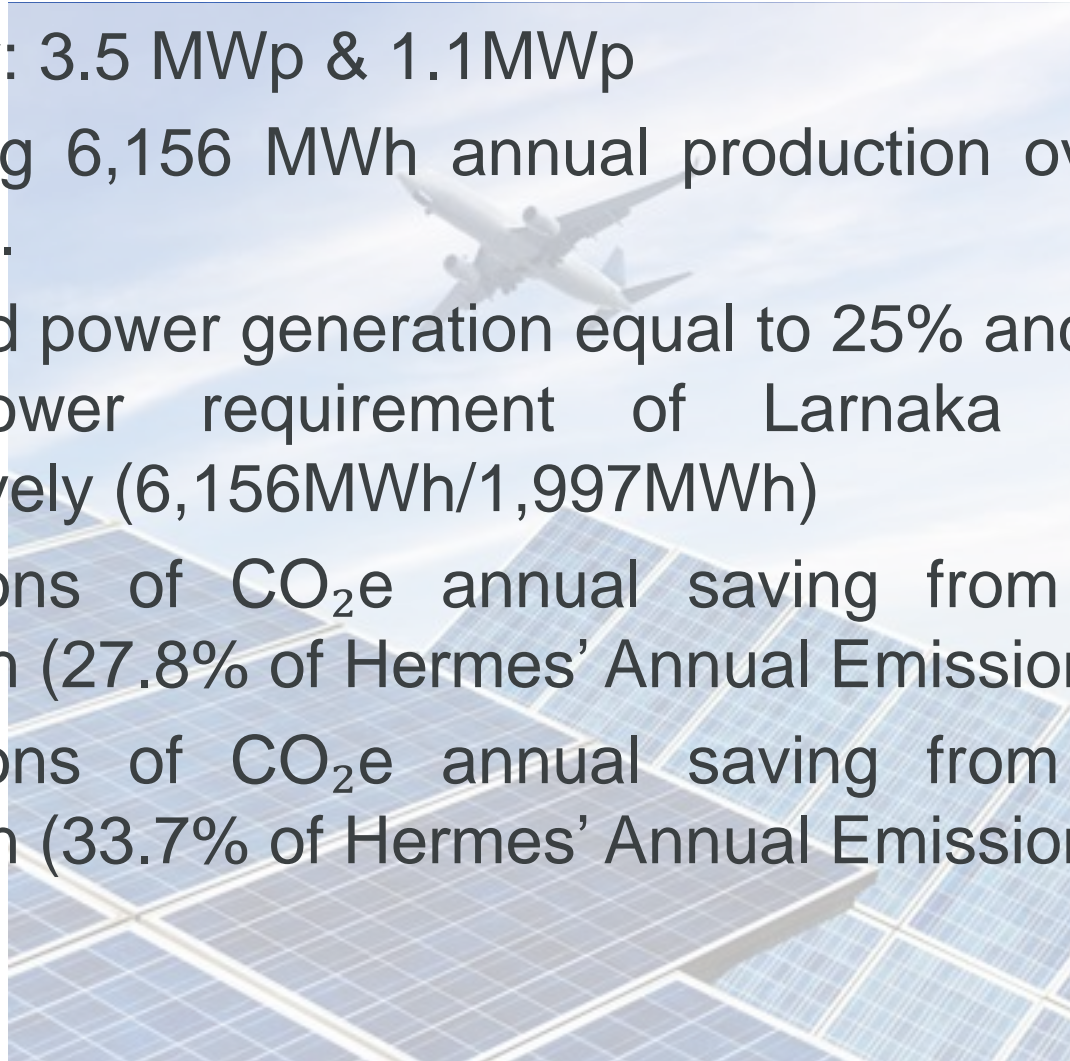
: 3.5 MWp & 1.1MWp

g 6,156 MWh annual production ov
.

d power generation equal to 25% and
ower requirement of Larnaka
vely (6,156MWh/1,997MWh)

ons of $CO_2$e annual saving from
n (27.8% of Hermes' Annual Emission

ons of $CO_2$e annual saving from
n (33.7% of Hermes' Annual Emission